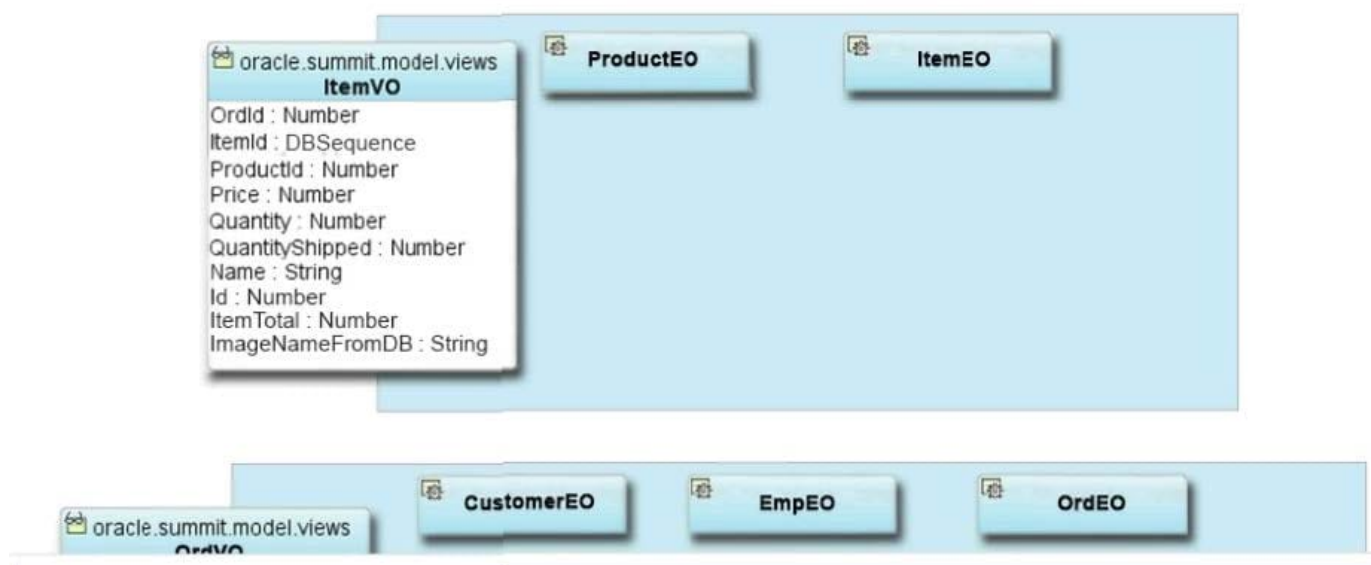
oracle.summit.model.views
ItemVO
OrdId : Number
ItemId : DBSequence
ProductId : Number
Price : Number
Quantity : Number
QuantityShipped : Number
Name : String
Id : Number
ItemTotal : Number
ImageNameFromDB : String

ProductEO

ItemEO

oracle.summit.model.views
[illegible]

CustomerEO

EmpEO

OrdEO